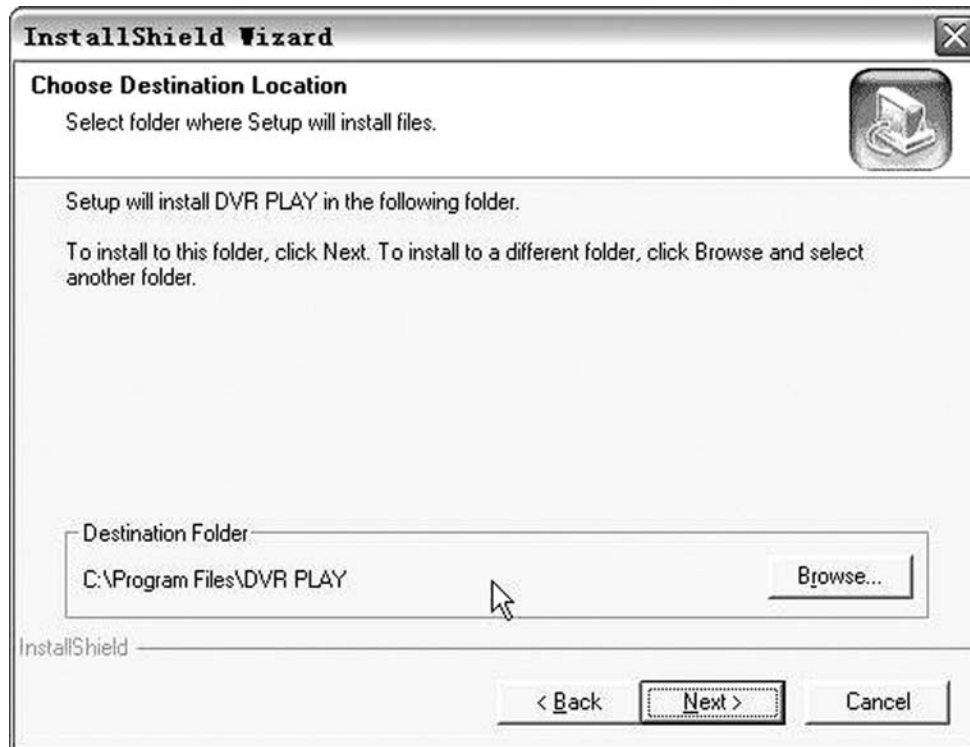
InstallShield Wizard

Choose Destination Location
Select folder where Setup will install files.

Setup will install DVR PLAY in the following folder.

To install to this folder, click Next. To install to a different folder, click Browse and select another folder.

Destination Folder
C:\Program Files\DVR PLAY

Browse...

InstallShield

< Back
Next >
Cancel